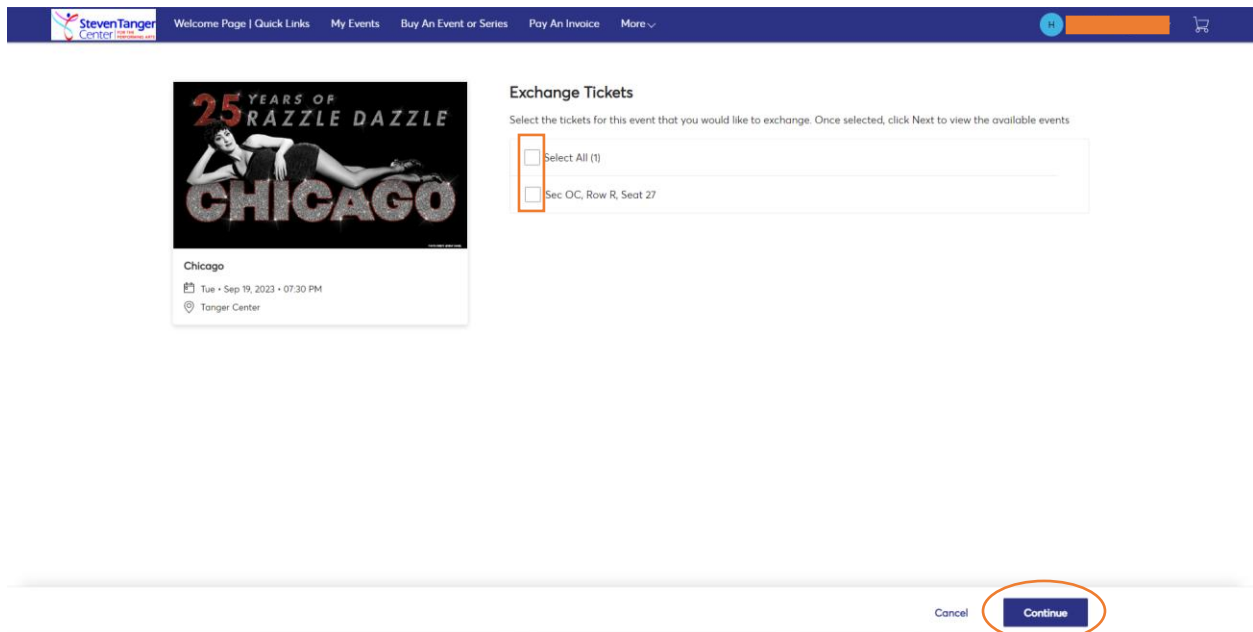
Steven Tanger Center FOR THE PERFORMING ARTS

Welcome Page | Quick Links
My Events
Buy An Event or Series
Pay An Invoice
More

H

25 YEARS OF RAZZLE DAZZLE
CHICAGO

Chicago
Tue • Sep 19, 2023 • 07:30 PM
Tanger Center

Exchange Tickets

Select the tickets for this event that you would like to exchange. Once selected, click Next to view the available events

Select All (1)

Sec OC, Row R, Seat 27

Cancel
Continue